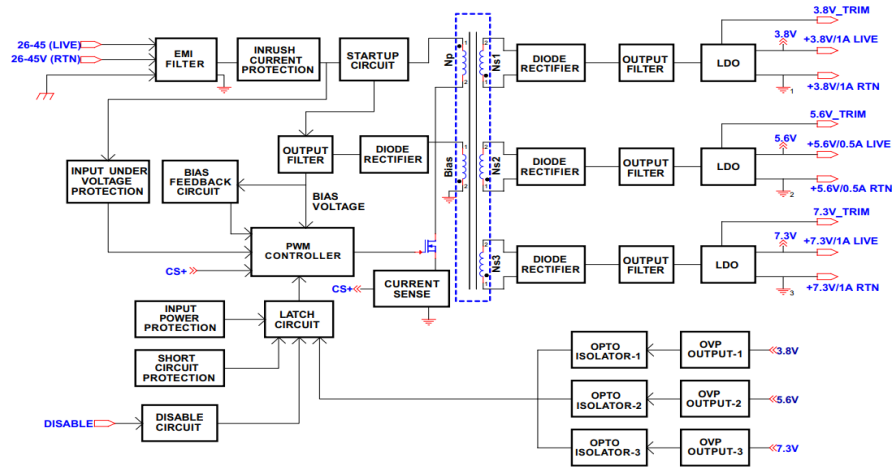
26-45 (LIVE)
26-45V (RTN)
EMI FILTER
INRUSH CURRENT PROTECTION
STARTUP CIRCUIT
Np
Ns1
Bias
Ns2
Ns3
DIODE RECTIFIER
OUTPUT FILTER
LDO
3.8V_TRIM
3.8V
+3.8V/1A LIVE
+3.8V/1A RTN
1
5.6V_TRIM
5.6V
+5.6V/0.5A LIVE
+5.6V/0.5A RTN
2
7.3V_TRIM
7.3V
+7.3V/1A LIVE
+7.3V/1A RTN
3
DIODE RECTIFIER
OUTPUT FILTER
LDO
DIODE RECTIFIER
OUTPUT FILTER
LDO
OUTPUT FILTER
DIODE RECTIFIER
INPUT UNDER VOLTAGE PROTECTION
BIAS FEEDBACK CIRCUIT
BIAS VOLTAGE
PWM CONTROLLER
CS+
CS+
CURRENT SENSE
INPUT POWER PROTECTION
LATCH CIRCUIT
SHORT CIRCUIT PROTECTION
DISABLE
DISABLE CIRCUIT
OPTO ISOLATOR-1
OVP OUTPUT-1
3.8V
OPTO ISOLATOR-2
OVP OUTPUT-2
5.6V
OPTO ISOLATOR-3
OVP OUTPUT-3
7.3V